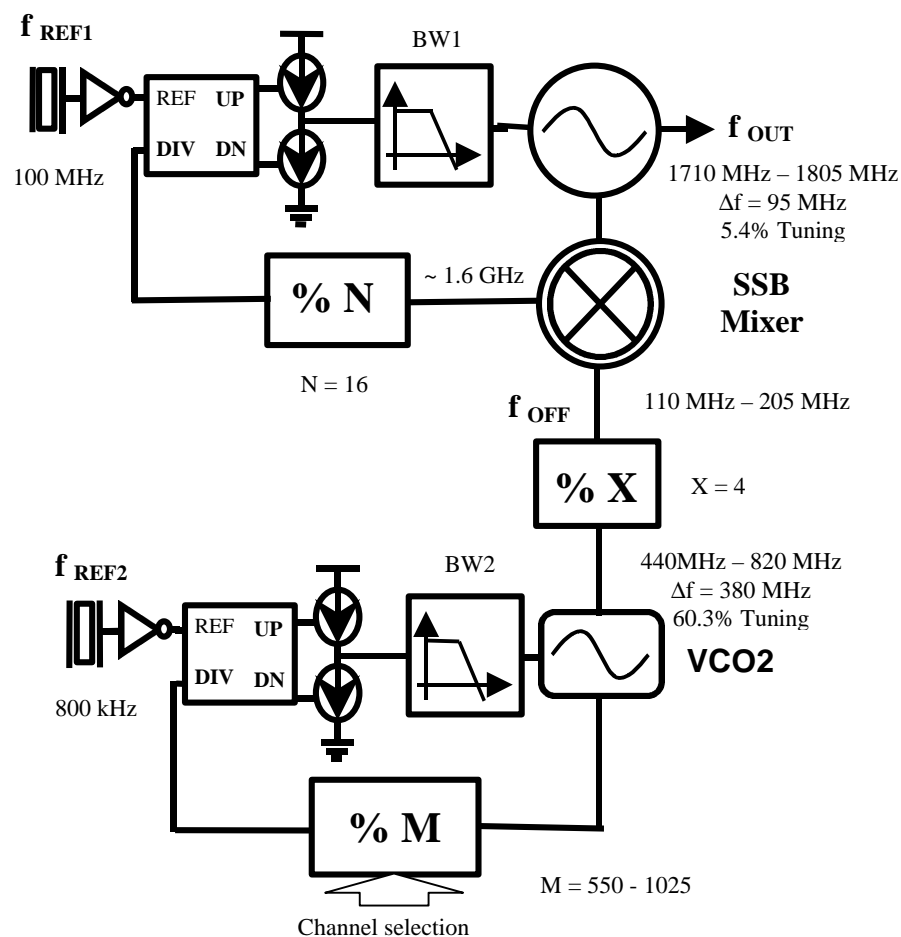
$f_{REF1}$

REF UP
DIV DN

BW1

$f_{OUT}$

100 MHz

1710 MHz – 1805 MHz
$\Delta$f = 95 MHz
5.4% Tuning

% N

~ 1.6 GHz

SSB
Mixer

N = 16

$f_{OFF}$

110 MHz – 205 MHz

% X

X = 4

$f_{REF2}$

BW2

440MHz – 820 MHz
$\Delta$f = 380 MHz
60.3% Tuning

REF UP
DIV DN

VCO2

800 kHz

% M

M = 550 - 1025

Channel selection